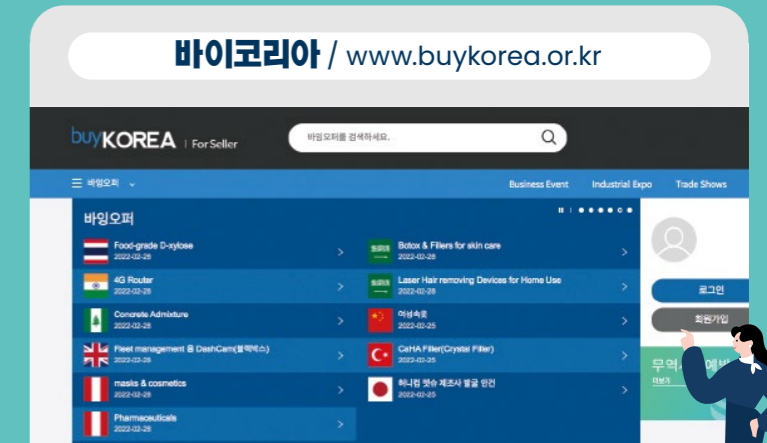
바이코리아 / www.buykorea.or.kr

buyKOREA | For Seller

바잉오퍼를 검색하세요.

☰ 바잉오퍼 ⌄

Business Event Industrial Expo Trade Shows

바잉오퍼

Food-grade D-xylose
2022-02-28

Botox & Fillers for skin care
2022-02-28

4G Router
2022-02-28

Laser Hair removing Devices for Home Use
2022-02-28

Concrete Admixture
2022-02-28

여성속옷
2022-02-25

Fleet management 용 DashCam(블랙박스)
2022-02-28

CaHA Filler(Crystal Filler)
2022-02-25

masks & cosmetics
2022-02-28

허니컴 챗숑 제조사 발굴 요청
2022-02-25

Pharmaceuticals
2022-02-28

로그인

회원가입

무역 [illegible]
더보기